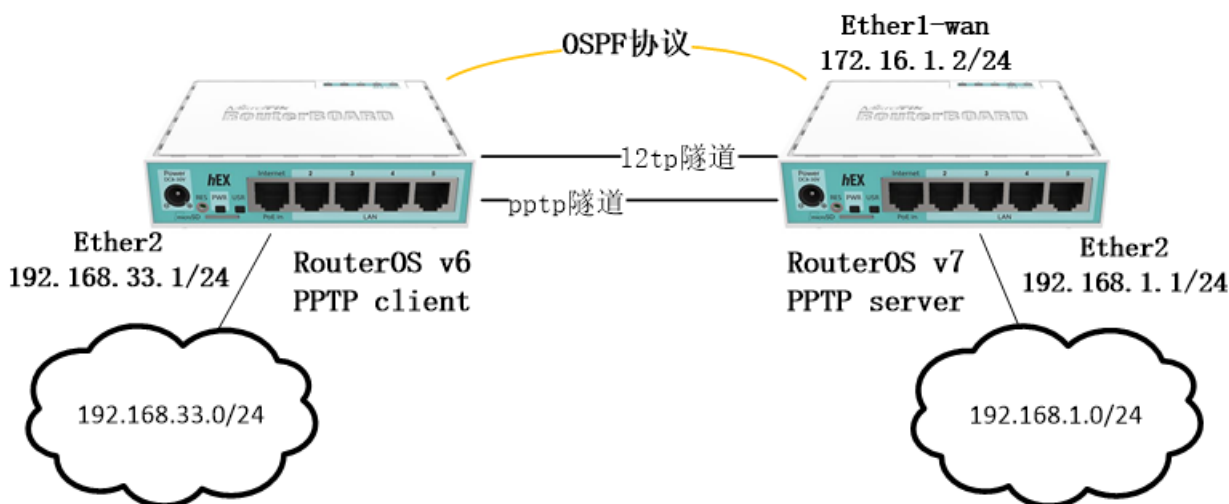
OSPF协议

Ether1-wan
172.16.1.2/24

MikroTik
RouterBOARD

Power
hEX
Internet 2 3 4 5
RES PWR USR
microSD PoE in LAN

12tp隧道

pptp隧道

MikroTik
RouterBOARD

Power
hEX
Internet 2 3 4 5
RES PWR USR
microSD PoE in LAN

Ether2
192.168.33.1/24

RouterOS v6
PPTP client

RouterOS v7
PPTP server

Ether2
192.168.1.1/24

192.168.33.0/24

192.168.1.0/24